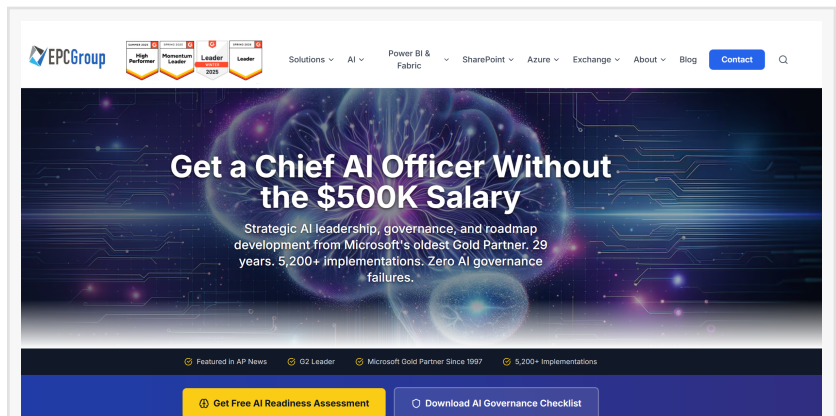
EPCGroup

High Performer

Momentum Leader

Leader 2025

Leader

Solutions AI Power BI & Fabric SharePoint Azure Exchange About Blog Contact

Get a Chief AI Officer Without the $500K Salary

Strategic AI leadership, governance, and roadmap development from Microsoft's oldest Gold Partner. 29 years. 5,200+ implementations. Zero AI governance failures.

Featured in AP News G2 Leader Microsoft Gold Partner Since 1997 5,200+ Implementations

Get Free AI Readiness Assessment

Download AI Governance Checklist